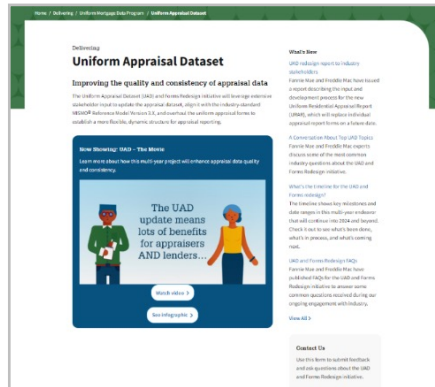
Home / Delivering / Uniform Mortgage Data Program / Uniform Appraisal Dataset

Delivering

# Uniform Appraisal Dataset

Improving the quality and consistency of appraisal data

The Uniform Appraisal Dataset (UAD) and Forms Redesign initiative will leverage extensive stakeholder input to update the appraisal dataset, align it with the industry-standard MISMO® Reference Model Version 3.6, and overhaul the uniform appraisal forms to establish a more flexible, dynamic structure for appraisal reporting.

Now Showing: UAD – The Movie

Learn more about how this multi-year project will enhance appraisal data quality and consistency.

The UAD update means lots of benefits for appraisers AND lenders…

Watch video

See infographic

What's New

UAD redesign report to industry stakeholders

Fannie Mae and Freddie Mac have issued a report describing the input and development process for the new Uniform Residential Appraisal Report (URAR), which will replace individual appraisal report forms on a future date.

A Conversation About Top UAD Topics

Fannie Mae and Freddie Mac experts discuss some of the most common industry questions about the UAD and Forms Redesign initiative.

What's the timeline for the UAD and Forms redesign?

The timeline shows key milestones and date ranges in this multi-year endeavor that will continue into 2024 and beyond. Check it out to see what's been done, what's in process, and what's coming next.

UAD and Forms Redesign FAQs

Fannie Mae and Freddie Mac have published FAQs for the UAD and Forms Redesign initiative to answer some common questions received during our ongoing engagement with industry.

View All

Contact Us

Use this form to submit feedback and ask questions about the UAD and Forms Redesign initiative.